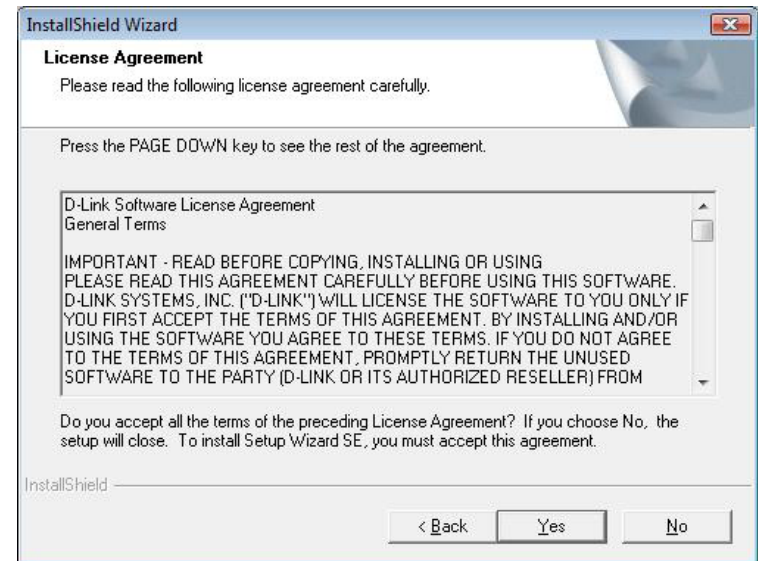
InstallShield Wizard

License Agreement

Please read the following license agreement carefully.

Press the PAGE DOWN key to see the rest of the agreement.

D-Link Software License Agreement
General Terms

IMPORTANT - READ BEFORE COPYING, INSTALLING OR USING
PLEASE READ THIS AGREEMENT CAREFULLY BEFORE USING THIS SOFTWARE. D-LINK SYSTEMS, INC. ("D-LINK") WILL LICENSE THE SOFTWARE TO YOU ONLY IF YOU FIRST ACCEPT THE TERMS OF THIS AGREEMENT. BY INSTALLING AND/OR USING THE SOFTWARE YOU AGREE TO THESE TERMS. IF YOU DO NOT AGREE TO THE TERMS OF THIS AGREEMENT, PROMPTLY RETURN THE UNUSED SOFTWARE TO THE PARTY (D-LINK OR ITS AUTHORIZED RESELLER) FROM

Do you accept all the terms of the preceding License Agreement? If you choose No, the setup will close. To install Setup Wizard SE, you must accept this agreement.

InstallShield

< Back | Yes | No